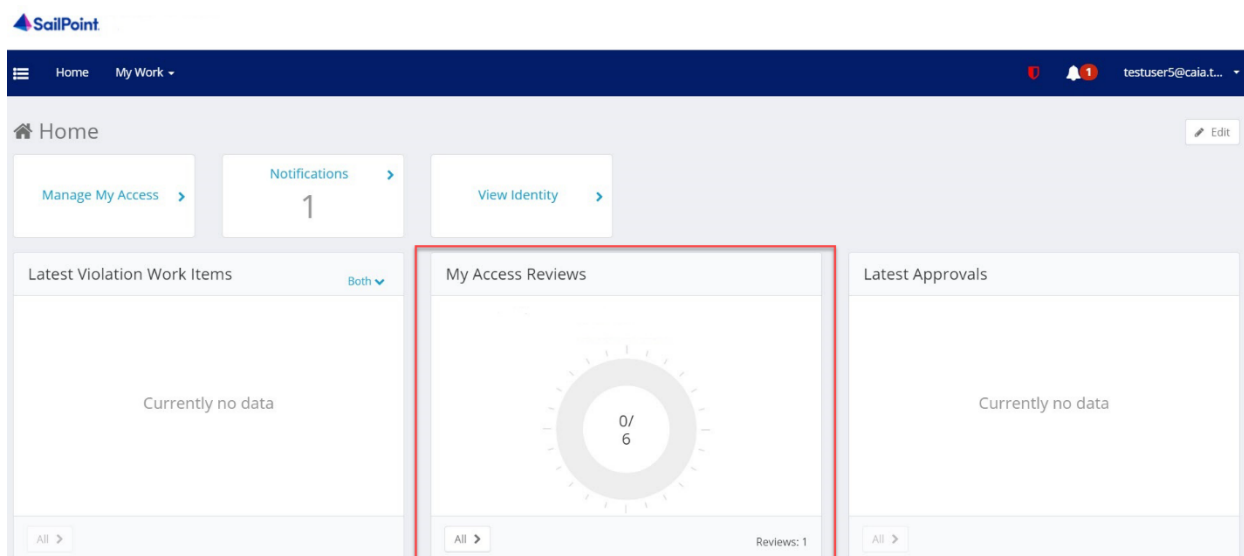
SailPoint

Home My Work

1 testuser5@caia.t...

Home

Edit

Manage My Access

Notifications
1

View Identity

Latest Violation Work Items

Both

Currently no data

All

My Access Reviews

0/
6

All

Reviews: 1

Latest Approvals

Currently no data

All